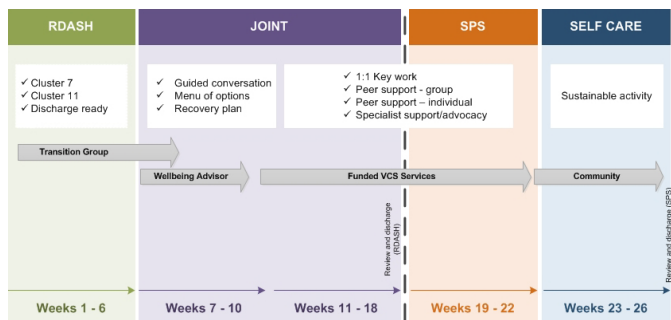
RDASH

JOINT

SPS

SELF CARE

✓ Cluster 7
✓ Cluster 11
✓ Discharge ready

✓ Guided conversation
✓ Menu of options
✓ Recovery plan

✓ 1:1 Key work
✓ Peer support - group
✓ Peer support – individual
✓ Specialist support/advocacy

Sustainable activity

Transition Group

Wellbeing Advisor

Funded VCS Services

Community

Review and discharge (RDASH)

Review and discharge (SPS)

Weeks 1 - 6

Weeks 7 - 10

Weeks 11 - 18

Weeks 19 - 22

Weeks 23 - 26